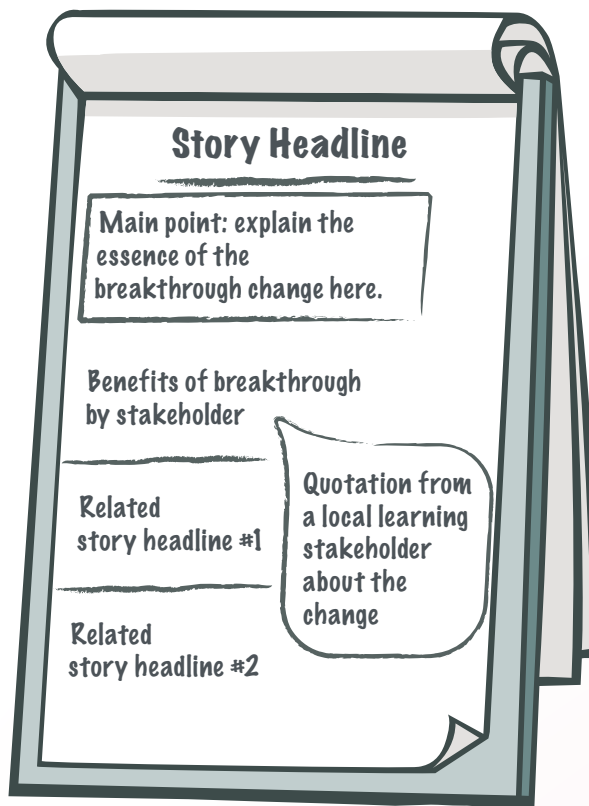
Story Headline

Main point: explain the essence of the breakthrough change here.

Benefits of breakthrough by stakeholder

Quotation from a local learning stakeholder about the change

Related story headline #1

Related story headline #2